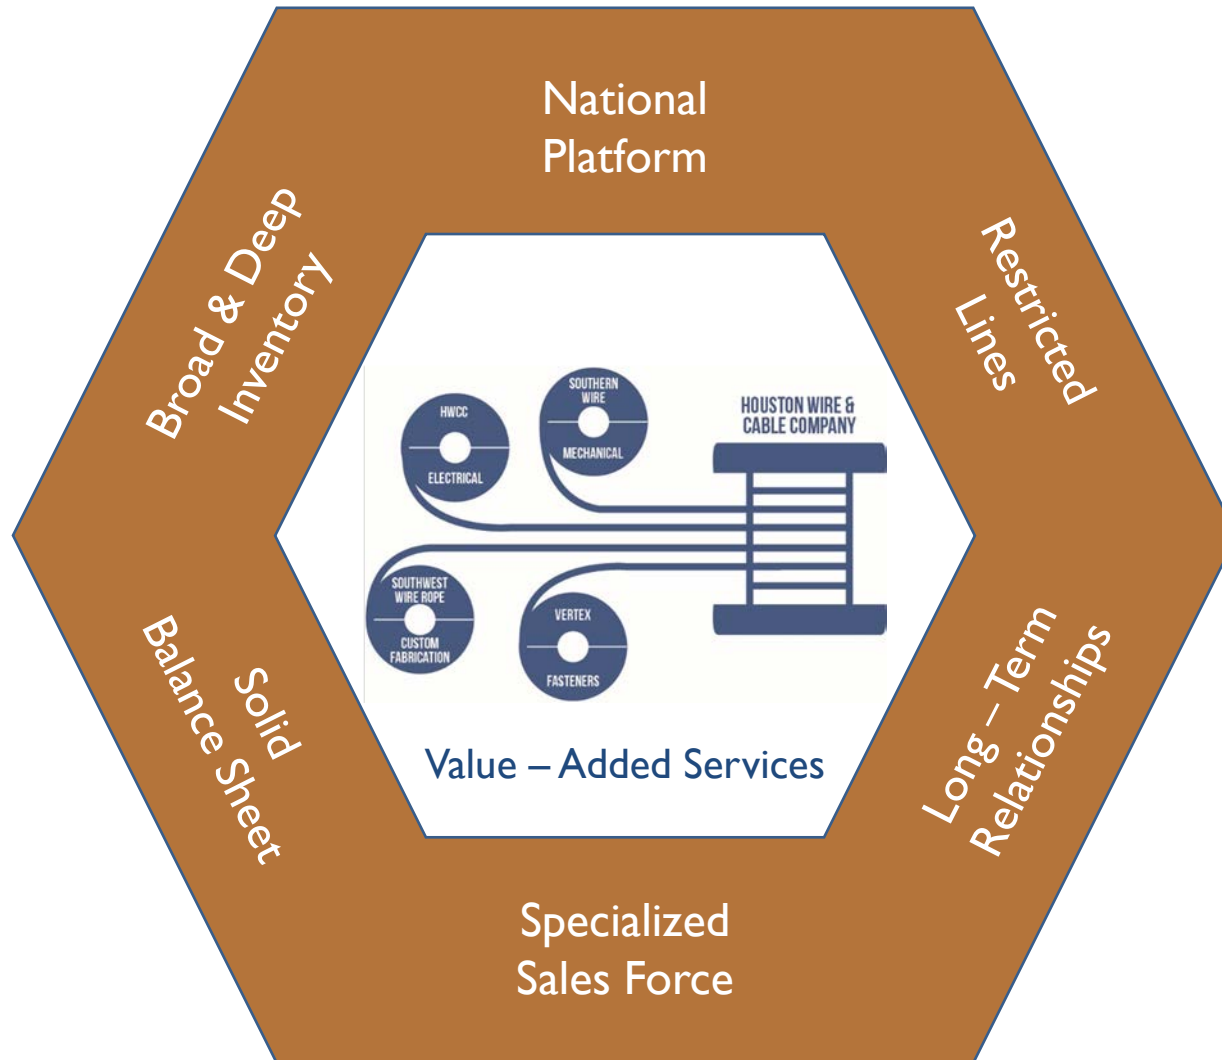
National Platform

Restricted Lines

Long – Term Relationships

Specialized Sales Force

Solid Balance Sheet

Broad & Deep Inventory

HWCC

ELECTRICAL

SOUTHERN WIRE

MECHANICAL

HOUSTON WIRE & CABLE COMPANY

SOUTHWEST WIRE ROPE

CUSTOM FABRICATION

VERTEX

FASTENERS

Value – Added Services